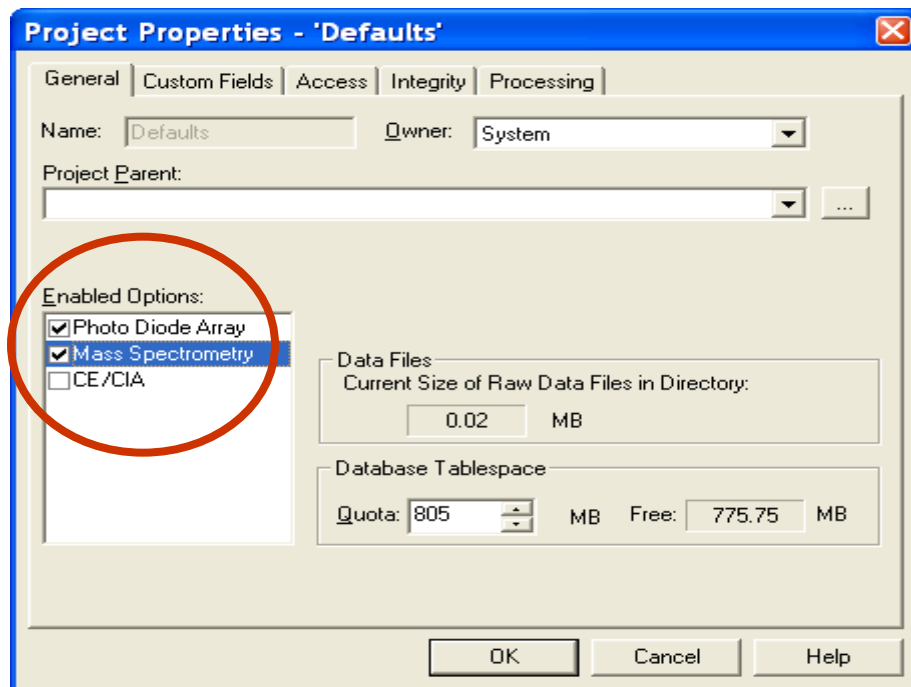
Project Properties - 'Defaults'

General | Custom Fields | Access | Integrity | Processing

Name: Defaults

Owner: System

Project Parent:

...

Enabled Options:

Photo Diode Array
Mass Spectrometry
CE/CIA

Data Files

Current Size of Raw Data Files in Directory:

0.02 MB

Database Tablespace

Quota: 805 MB Free: 775.75 MB

OK Cancel Help